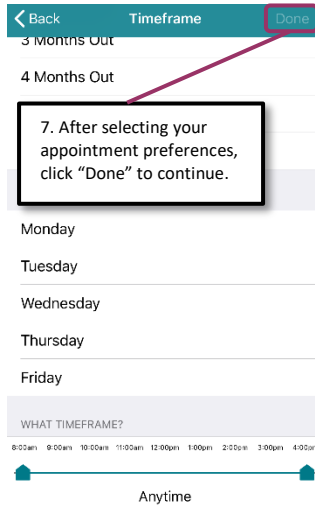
Back
Timeframe
Done

3 Months Out

4 Months Out

7. After selecting your appointment preferences, click “Done” to continue.

Monday

Tuesday

Wednesday

Thursday

Friday

WHAT TIMEFRAME?

8:00am 9:00am 10:00am 11:00am 12:00pm 1:00pm 2:00pm 3:00pm 4:00pm

Anytime